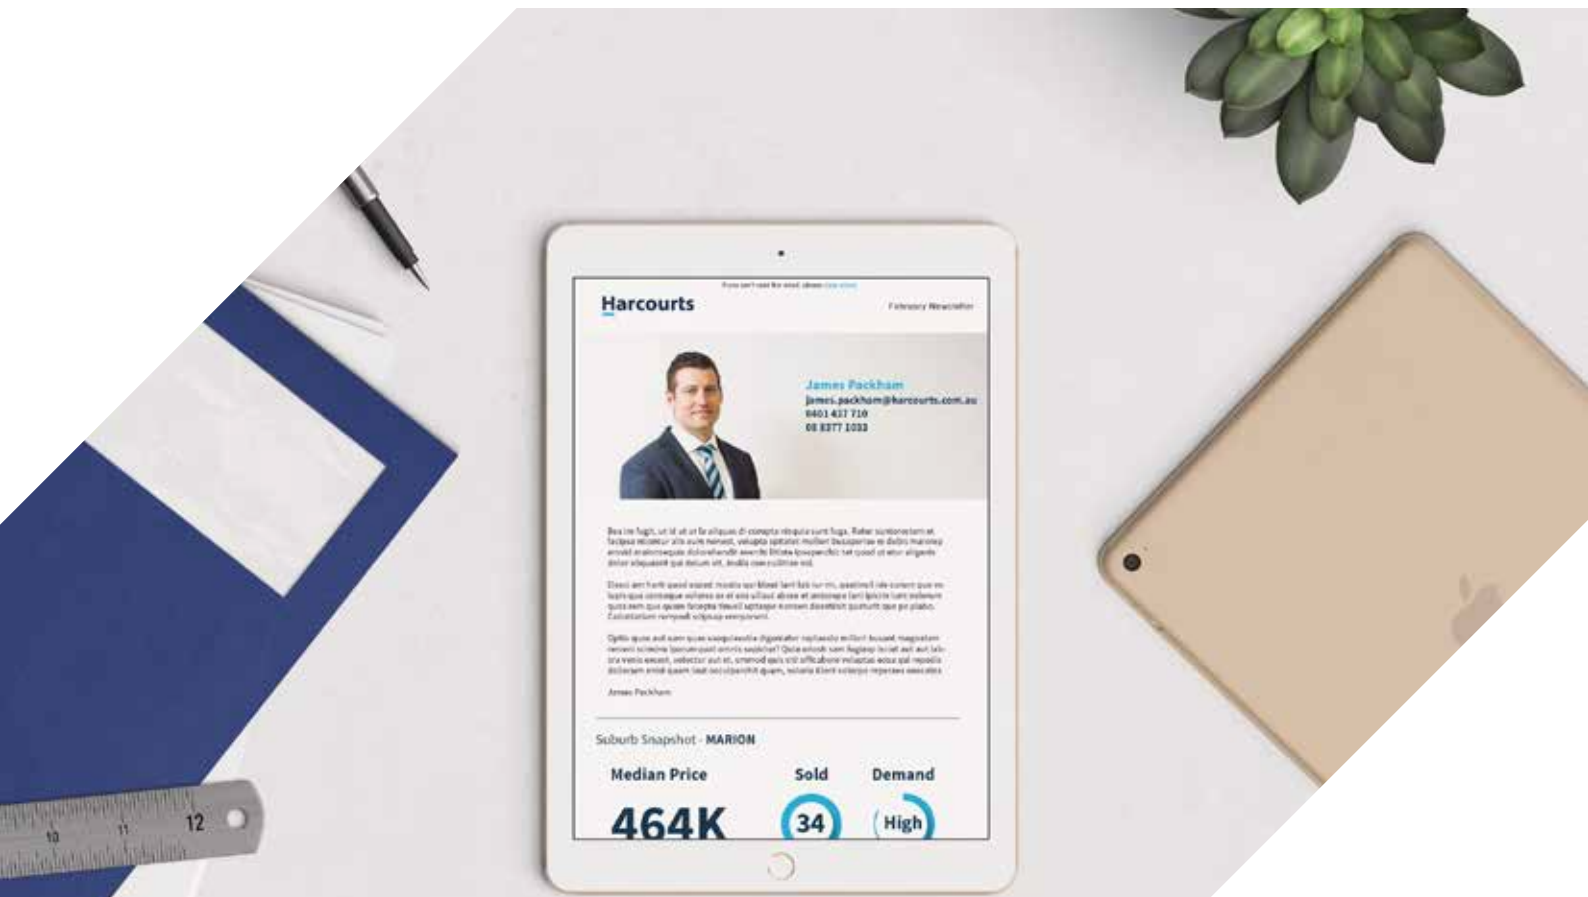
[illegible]

Harcourts

February Newsletter

James Packham
james.packham@harcourts.com.au
0401 437 710
08 8377 1033

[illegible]

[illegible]

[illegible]

James Packham

Suburb Snapshot - MARION

Median Price
464K

Sold
34

Demand
High

10 11 12